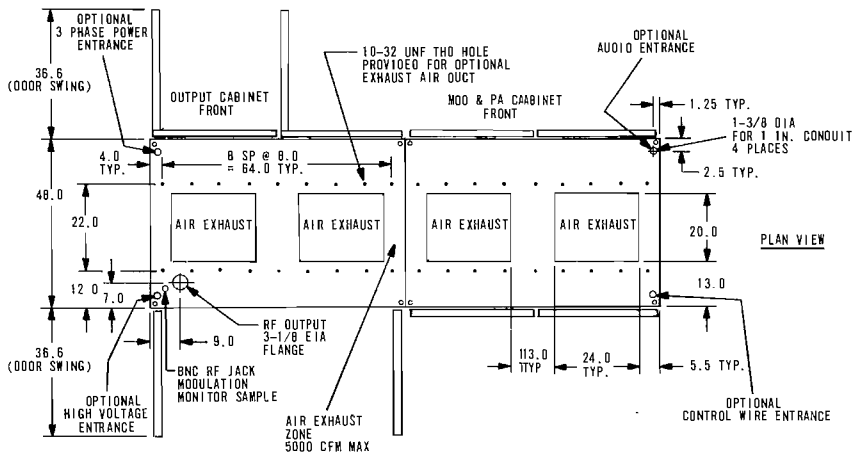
OPTIONAL
3 PHASE POWER
ENTRANCE

36.6
(DOOR SWING)

OUTPUT CABINET
FRONT

10-32 UNF THD HOLE
PROVIDEO FOR OPTIONAL
EXHAUST AIR OUCT

MOD & PA CABINET
FRONT

OPTIONAL
AUDIO ENTRANCE

1.25 TYP.

1-3/8 DIA
FOR 1 IN. CONDUIT
4 PLACES

4.0
TYP.

8 SP @ 8.0
= 64.0 TYP.

2.5 TYP.

48.0

22.0

AIR EXHAUST

AIR EXHAUST

AIR EXHAUST

AIR EXHAUST

20.0

PLAN VIEW

12.0

7.0

13.0

9.0

RF OUTPUT
3-1/8 EIA
FLANGE

36.6
(DOOR SWING)

BNC RF JACK
MODULATION
MONITOR SAMPLE

113.0
TYP

24.0
TYP.

5.5 TYP.

OPTIONAL
HIGH VOLTAGE
ENTRANCE

AIR EXHAUST
ZONE
5000 CFM MAX

OPTIONAL
CONTROL WIRE ENTRANCE